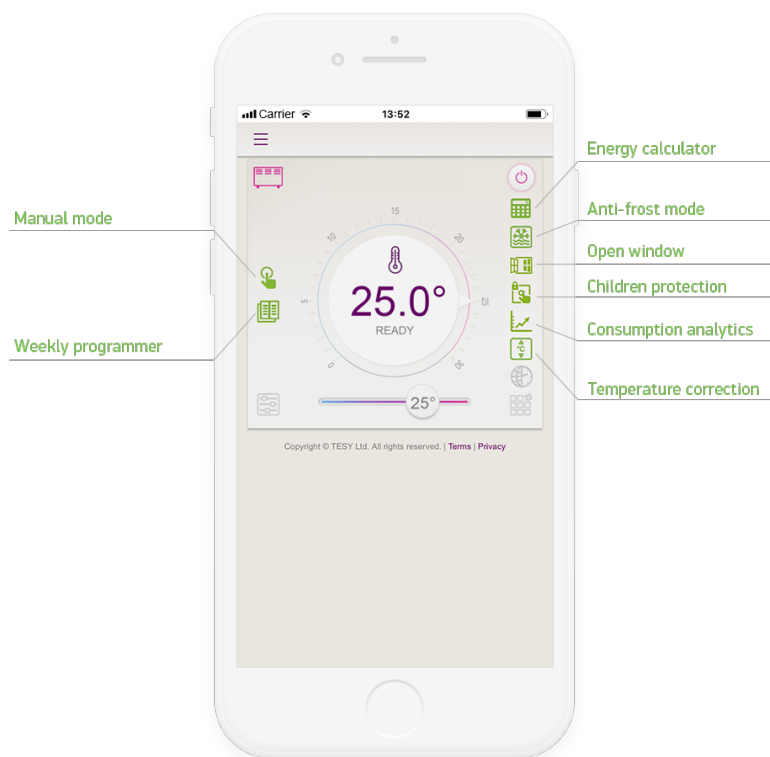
Carrier 13:52

Manual mode

Weekly programmer

Energy calculator

Anti-frost mode

Open window

Children protection

Consumption analytics

Temperature correction

15
10
20
5
25
0
30

25.0°
READY

25°

Copyright © TESY Ltd. All rights reserved. | Terms | Privacy